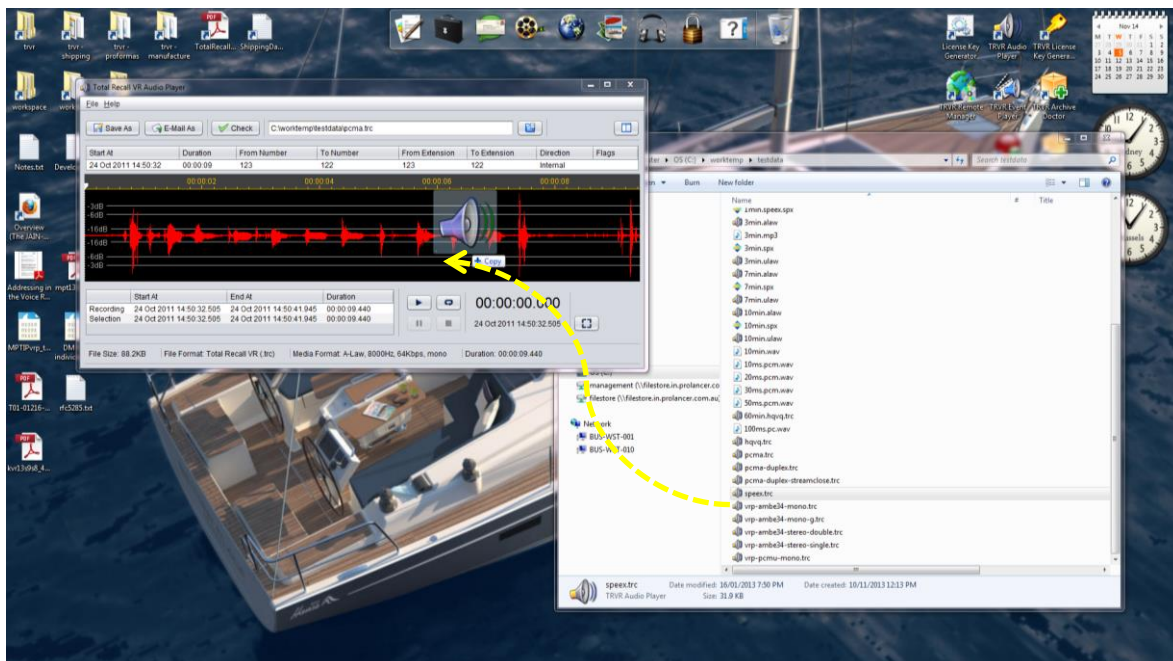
trvr trvr - shipping trvr - proformas trvr - manufacture TotalRecall... ShippingDa...

workspace work

Notes.txt Develo

Overview (The JAIN-...

Addressing in the Voice R...

MPTPvp_t... DM individ

T01-01216-... rfc5285.txt

kvi13s9s8_4...

License Key Generator TRVR Audio Player TRVR License Key Genera...

TRVR Remote Manager TRVR Event Player TRVR Archive Doctor

Nov 14

Total Recall VR Audio Player

File Help

Save As E-Mail As Check C:\worktemp\testdata\pcma.trc

| Start At | Duration | From Number | To Number | From Extension | To Extension | Direction | Flags |
|---|---|---|---|---|---|---|---|
| 24 Oct 2011 14:50:32 | 00:00:09 | 123 | 122 | 123 | 122 | Internal | |

00:00:02 00:00:04 00:00:06 00:00:08

-3dB -6dB -10dB -16dB -16dB -10dB -6dB -3dB

+ Copy

| | Start At | End At | Duration |
|---|---|---|---|
| Recording | 24 Oct 2011 14:50:32.505 | 24 Oct 2011 14:50:41.945 | 00:00:09.440 |
| Selection | 24 Oct 2011 14:50:32.505 | 24 Oct 2011 14:50:41.945 | 00:00:09.440 |

00:00:00.000

24 Oct 2011 14:50:32.505

File Size: 88.2KB File Format: Total Recall VR (.trc) Media Format: A-Law, 8000Hz, 64Kbps, mono Duration: 00:00:09.440

ter ▸ OS (C:) ▸ worktemp ▸ testdata

Search testdata

Burn New folder

Name # Title

1min.speex.spx
3min.alaw
3min.mp3
3min.spx
3min.ulaw
7min.alaw
7min.spx
7min.ulaw
10min.alaw
10min.spx
10min.ulaw
10min.wav
10ms.pcm.wav
20ms.pcm.wav
30ms.pcm.wav
50ms.pcm.wav
60min.hqvq.trc
100ms.pc.wav
hqvq.trc
pcma.trc
pcma-duplex.trc
pcma-duplex-streamclose.trc
speex.trc
vrp-ambe34-mono.trc
vrp-ambe34-mono-g.trc
vrp-ambe34-stereo-double.trc
vrp-ambe34-stereo-single.trc
vrp-pcmu-mono.trc

OS (C:)
management (\\filestore.in.prolancer.co
filestore (\\filestore.in.prolancer.com.au)

Network
BUS-WST-001
BUS-WST-010

speex.trc Date modified: 16/01/2013 7:50 PM Date created: 18/11/2013 12:13 PM
TRVR Audio Player Size: 31.9 KB

Sydney
Brussels